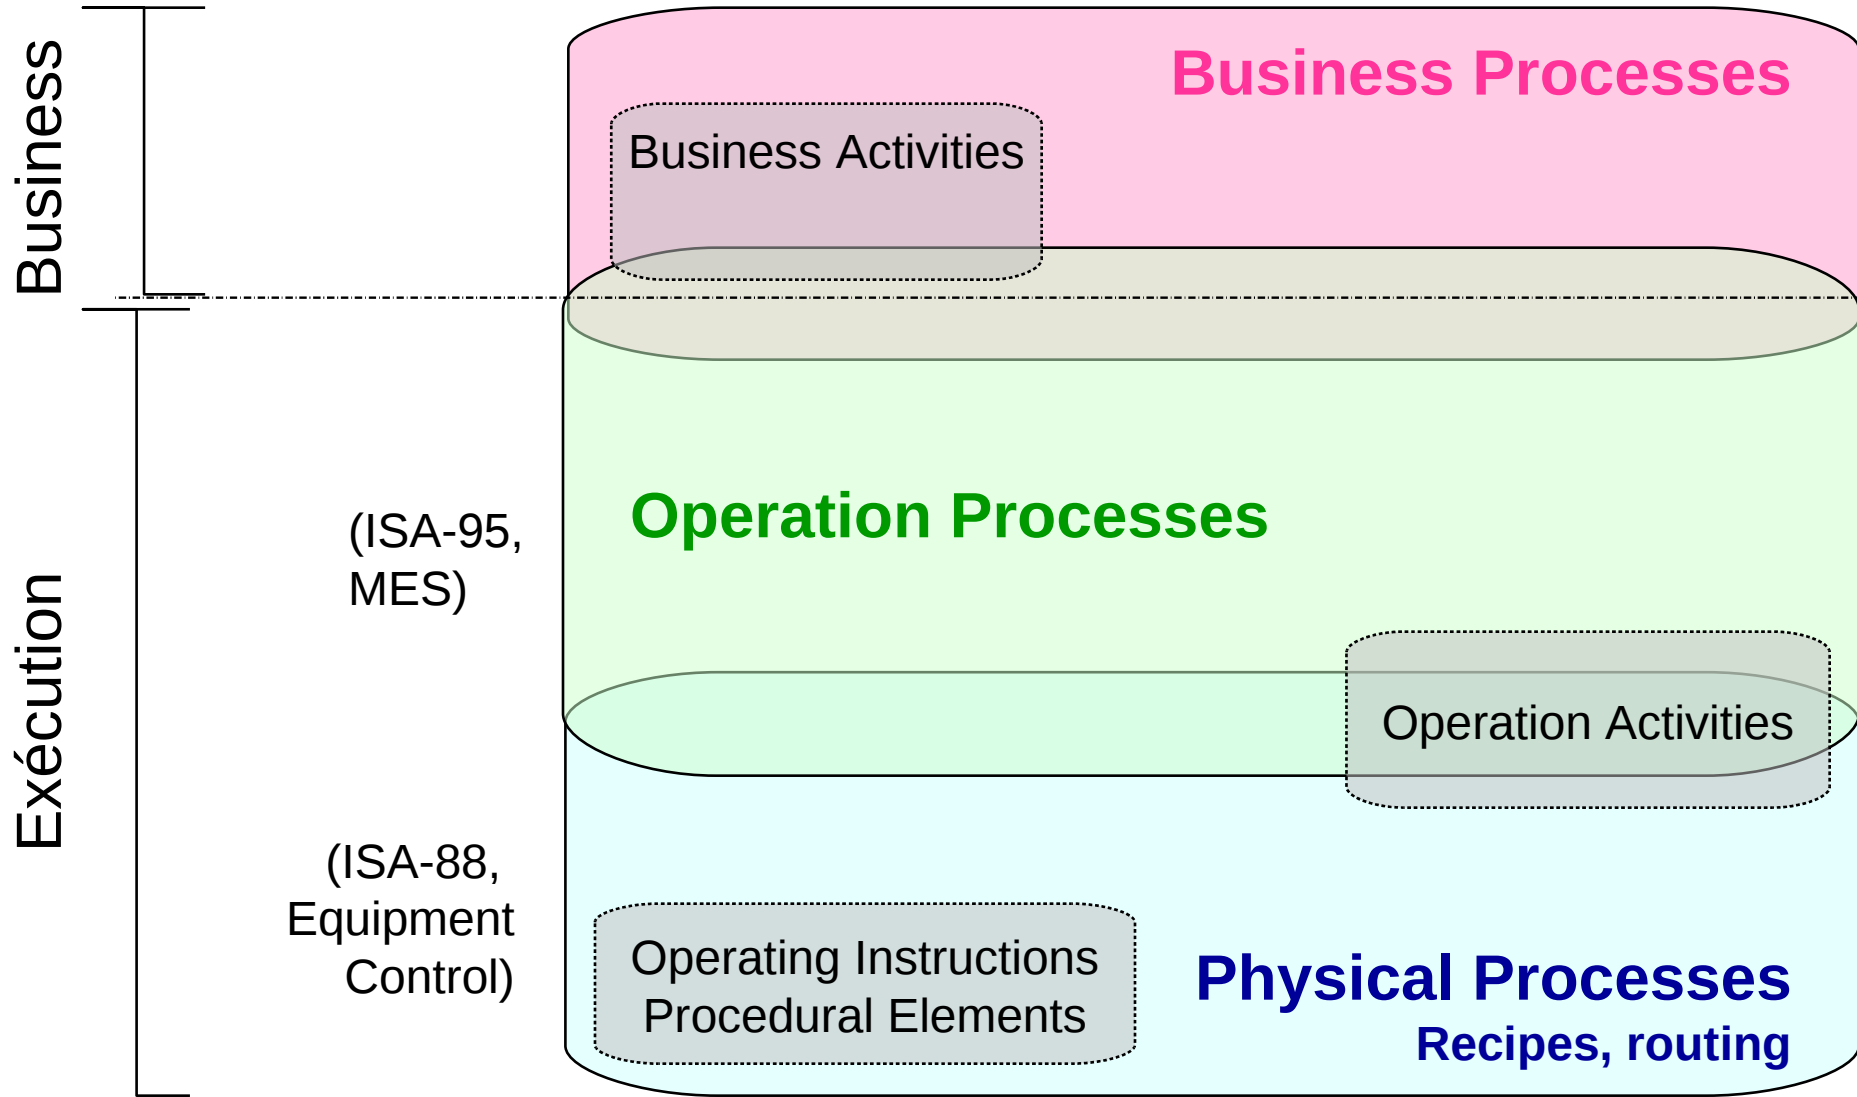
Business

Business Processes

Business Activities

Exécution

(ISA-95, MES)

Operation Processes

Operation Activities

(ISA-88, Equipment Control)

Operating Instructions Procedural Elements

Physical Processes

Recipes, routing